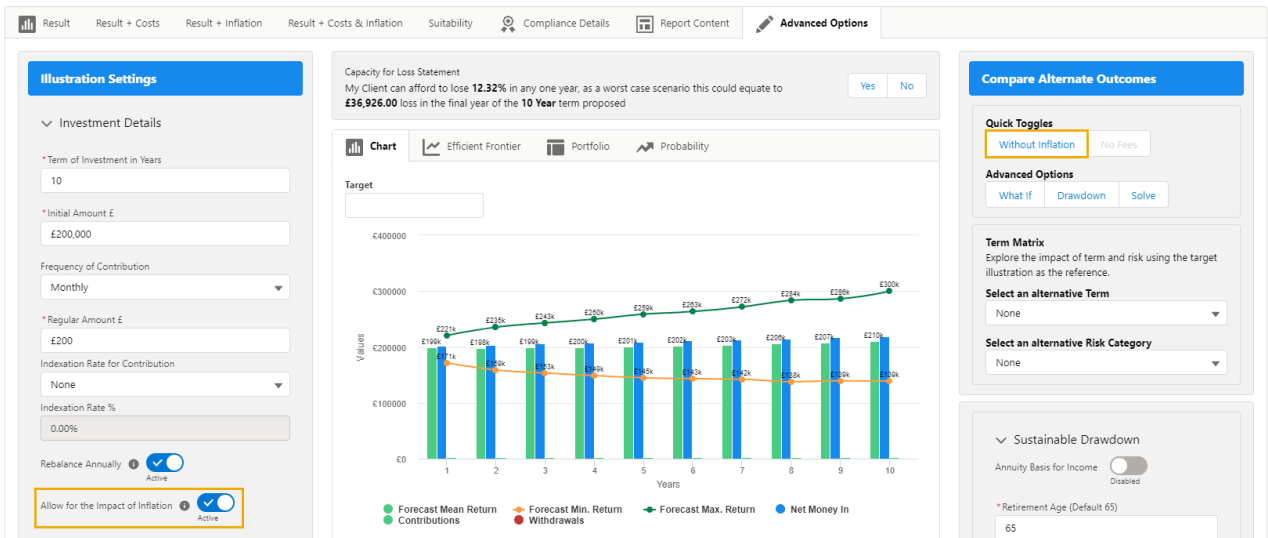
Result | Result + Costs | Result + Inflation | Result + Costs & Inflation | Suitability | Compliance Details | Report Content | Advanced Options

Illustration Settings

Investment Details

*Term of Investment in Years
10

*Initial Amount £
£200,000

Frequency of Contribution
Monthly

*Regular Amount £
£200

Indexation Rate for Contribution
None

Indexation Rate %
0.00%

Rebalance Annually
Active

Allow for the Impact of Inflation
Active

Capacity for Loss Statement
My Client can afford to lose **12.32%** in any one year, as a worst case scenario this could equate to **£36,926.00** loss in the final year of the **10 Year** term proposed

Yes | No

Chart | Efficient Frontier | Portfolio | Probability

Target

£400000
£300000
£200000
£100000
£0
Values

£221k £235k £243k £250k £259k £263k £272k £284k £286k £300k
£199k £198k £199k £200k £201k £202k £203k £206k £207k £210k
£171k £159k £153k £149k £145k £143k £142k £138k £139k £139k

1 2 3 4 5 6 7 8 9 10
Years

Forecast Mean Return | Forecast Min. Return | Forecast Max. Return | Net Money In
Contributions | Withdrawals

Compare Alternate Outcomes

Quick Toggles
Without Inflation | No Fees

Advanced Options
What If | Drawdown | Solve

Term Matrix
Explore the impact of term and risk using the target illustration as the reference.

Select an alternative Term
None

Select an alternative Risk Category
None

Sustainable Drawdown

Annuity Basis for Income
Disabled

*Retirement Age (Default 65)
65